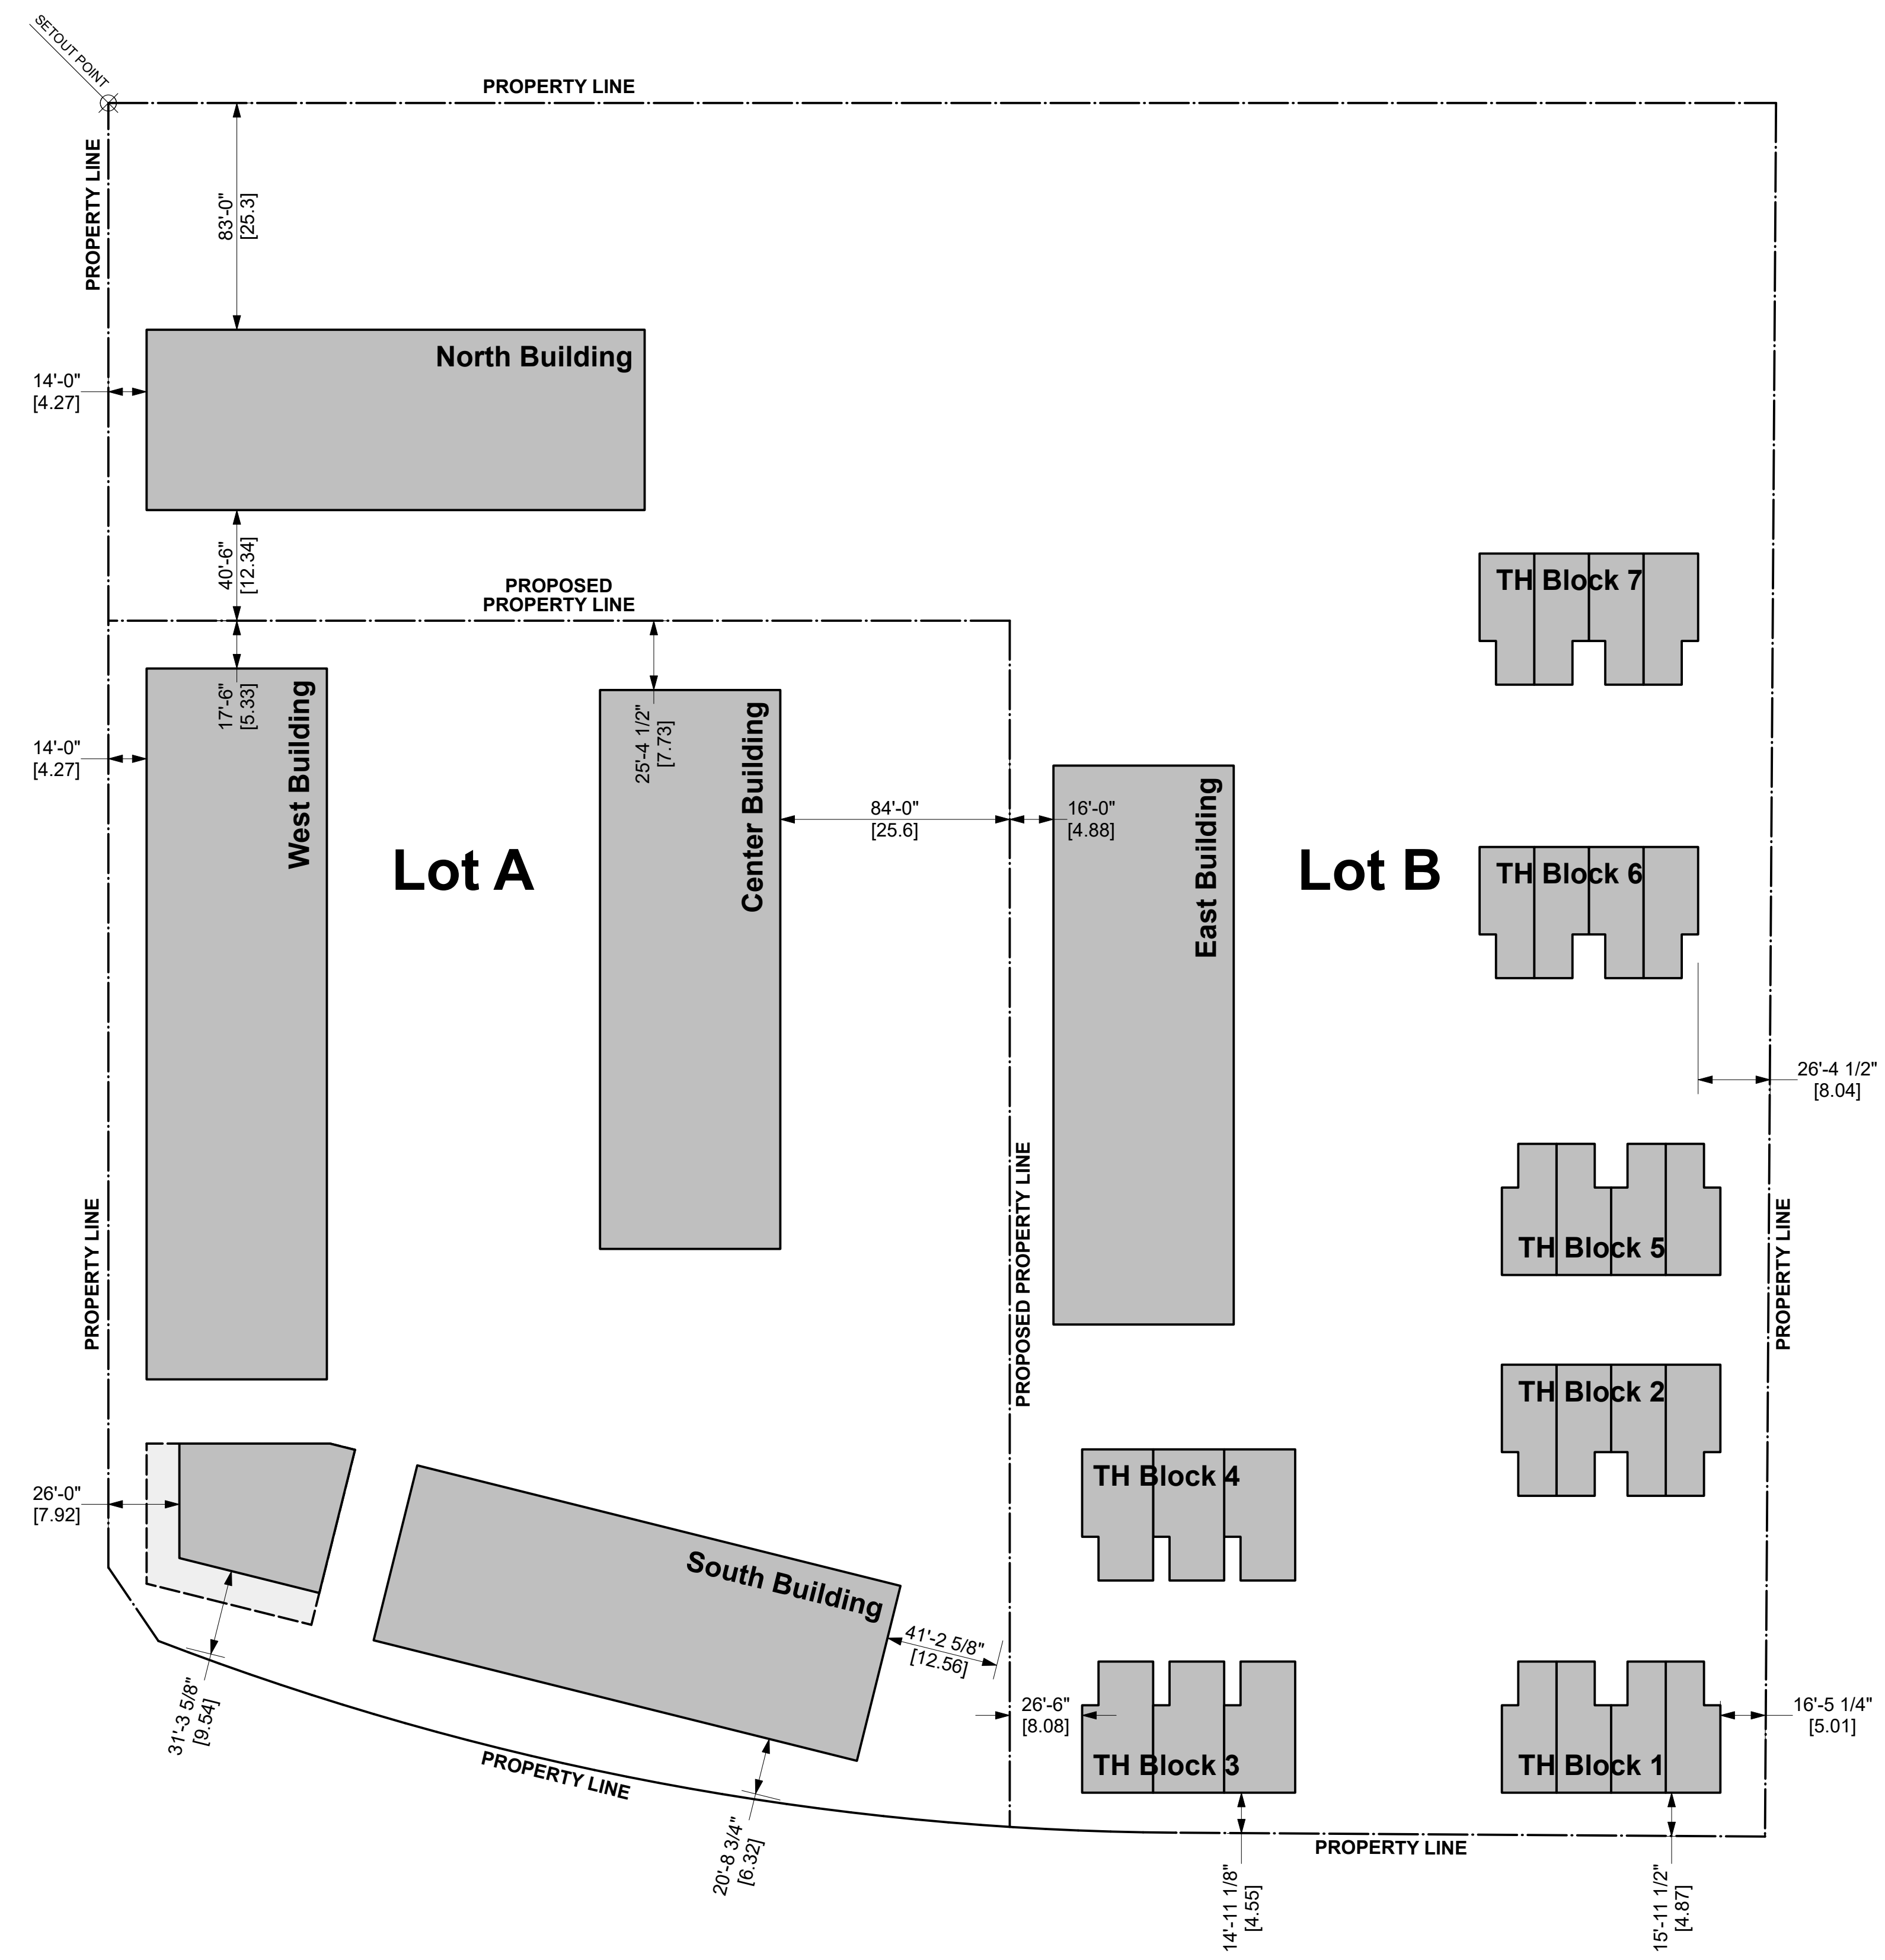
SETOUT POINT

PROPERTY LINE

PROPERTY LINE

83'-0"
[25.3]

North Building

14'-0"
[4.27]

40'-6"
[12.34]

PROPOSED
PROPERTY LINE

TH Block 7

17'-6"
[5.33]

West Building

25'-4 1/2"
[7.73]

Center Building

14'-0"
[4.27]

84'-0"
[25.6]

16'-0"
[4.88]

East Building

Lot A

Lot B

TH Block 6

26'-4 1/2"
[8.04]

PROPOSED PROPERTY LINE

TH Block 5

PROPERTY LINE

PROPERTY LINE

TH Block 2

TH Block 4

26'-0"
[7.92]

South Building

41'-2 5/8"
[12.56]

26'-6"
[8.08]

16'-5 1/4"
[5.01]

TH Block 3

TH Block 1

31'-3 5/8"
[9.54]

PROPERTY LINE

20'-8 3/4"
[6.32]

PROPERTY LINE

14'-11 1/8"
[4.55]

15'-11 1/2"
[4.87]